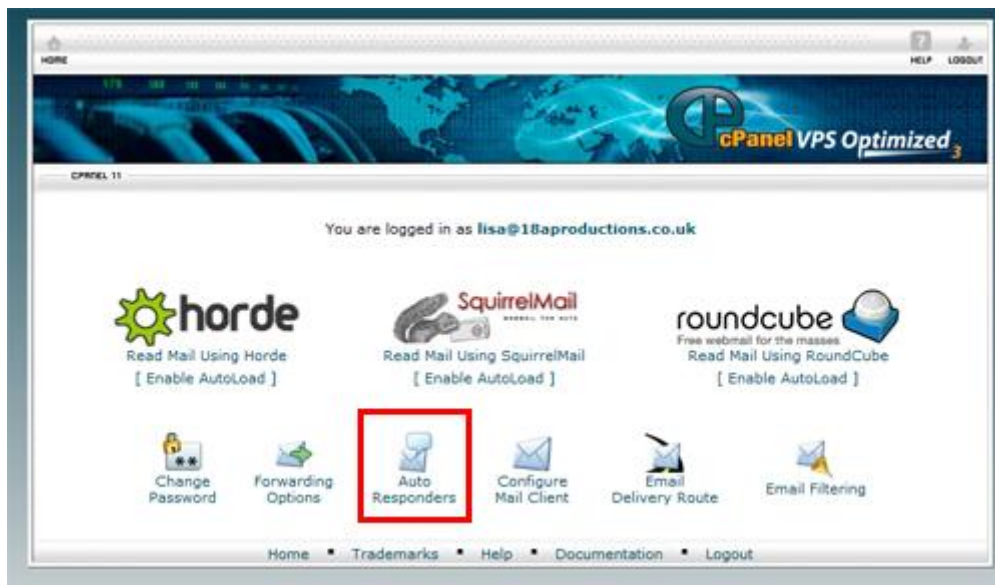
HOME

HELP LOGOUT

cPanel VPS Optimized 3

CPANEL 11

You are logged in as lisa@18aproductions.co.uk

horde
Read Mail Using Horde
[ Enable AutoLoad ]

SquirrelMail
WEBMAIL FOR NUTS
Read Mail Using SquirrelMail
[ Enable AutoLoad ]

roundcube
Free webmail for the masses
Read Mail Using RoundCube
[ Enable AutoLoad ]

Change Password

Forwarding Options

Auto Responders

Configure Mail Client

Email Delivery Route

Email Filtering

Home • Trademarks • Help • Documentation • Logout